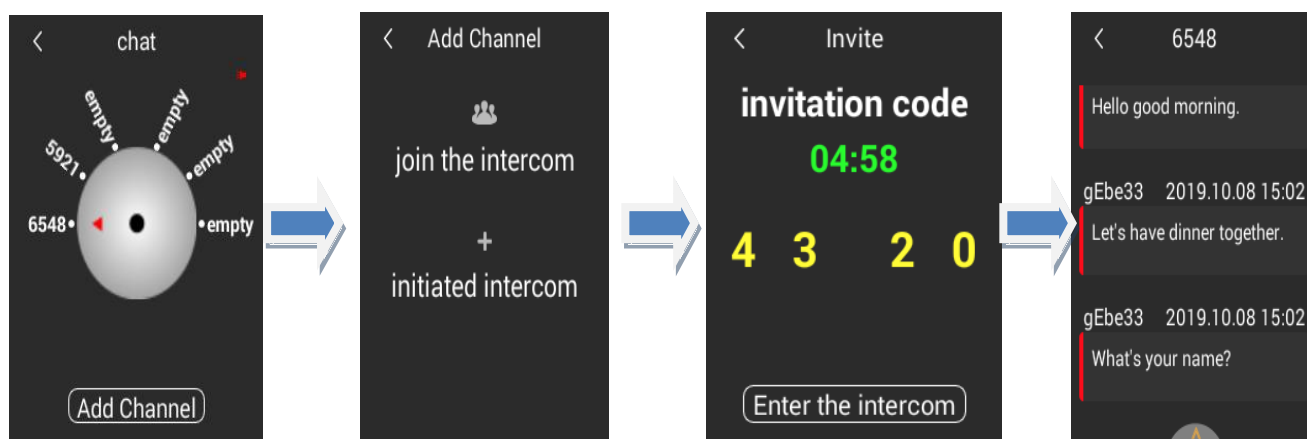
chat

empty
empty
5921
empty
6548
empty

Add Channel

Add Channel

join the intercom

+

initiated intercom

Invite

invitation code

04:58

4 3 2 0

Enter the intercom

6548

Hello good morning.

gEbe33 2019.10.08 15:02

Let's have dinner together.

gEbe33 2019.10.08 15:02

What's your name?